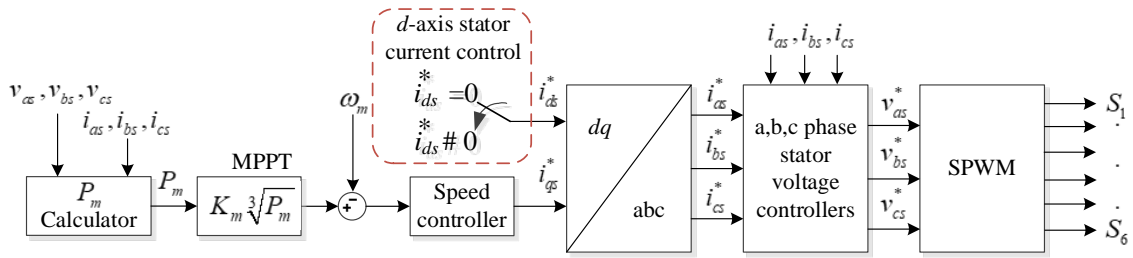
$d$-axis stator current control

$\overset{*}{i}_{ds} = 0$

$\overset{*}{i}_{ds} \# 0$

$v_{as}, v_{bs}, v_{cs}$

$i_{as}, i_{bs}, i_{cs}$

$P_m$ Calculator

$P_m$

MPPT

$K_m \sqrt[3]{P_m}$

$\omega_m$

+ −

Speed controller

$i_{ds}^*$

$i_{qs}^*$

$dq$

abc

$i_{as}^*$

$i_{bs}^*$

$i_{cs}^*$

$i_{as}, i_{bs}, i_{cs}$

a,b,c phase stator voltage controllers

$v_{as}^*$

$v_{bs}^*$

$v_{cs}^*$

SPWM

$S_1$

.

.

.

$S_6$